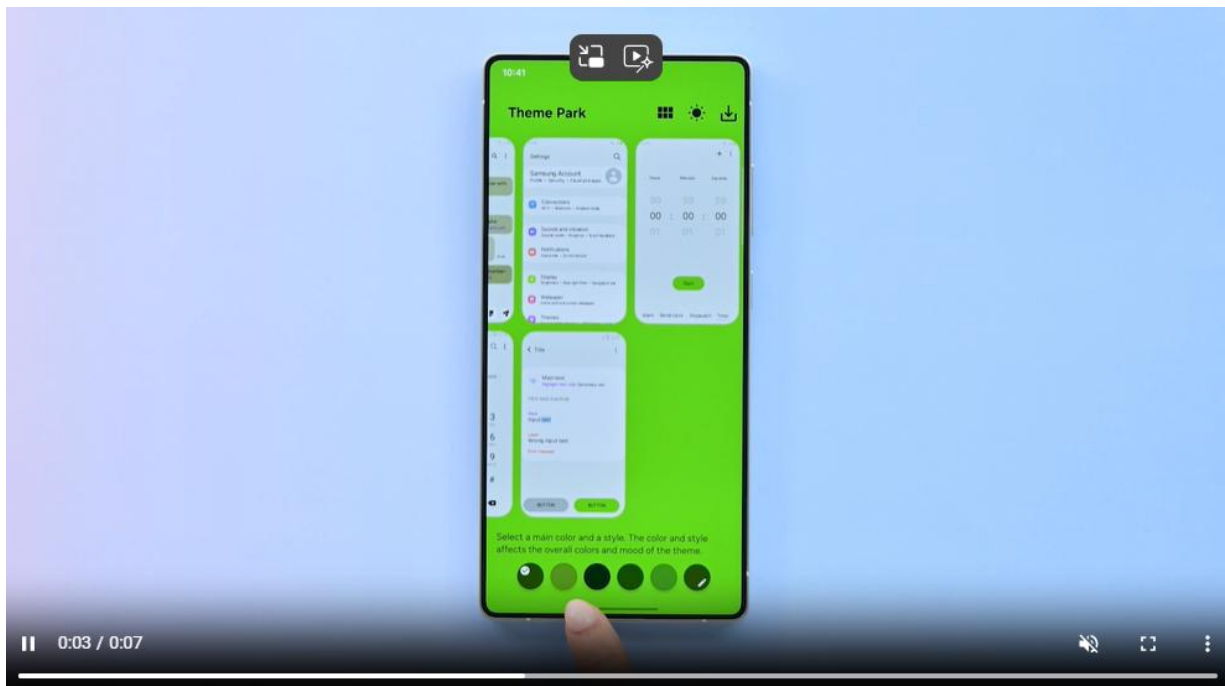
10:41

Theme Park

Settings

Samsung Account

Connections

Sounds and vibration

Notifications

Display

Wallpaper

Themes

00 : 00 : 00

Start

Title

Select a main color and a style. The color and style affects the overall colors and mood of the theme.

0:03 / 0:07